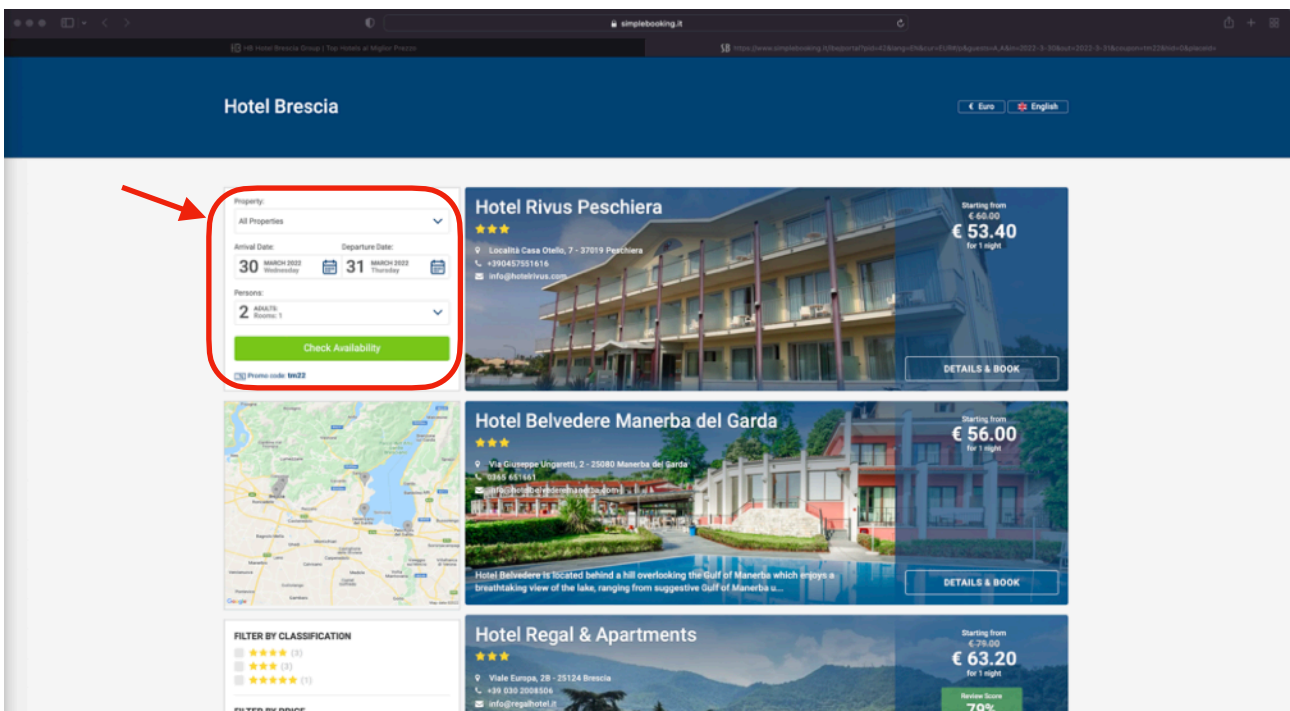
simplebooking.it

HB Hotel Brescia Group | Top Hotels al Miglior Prezzo

SB https://www.simplebooking.it/ibe/search?hid=42&lang=EN&cur=EUR&guests=A,A&in=2022-3-30&out=2022-3-31&coupon=tm22&hid=0&placeid=

Hotel Brescia

Euro English

Property:
All Properties
Arrival Date:
30 MARCH 2022 Wednesday
Departure Date:
31 MARCH 2022 Thursday
Persons:
2 ADULTS Rooms: 1
Check Availability
Promo code: tm22

Hotel Rivus Peschiera
Località Casa Otello, 7 - 37019 Peschiera
+390457551616
info@hotelrivus.com
Starting from
€ 60.00
€ 53.40
for 1 night
DETAILS & BOOK

Hotel Belvedere Manerba del Garda
Via Giuseppe Ungaretti, 2 - 25080 Manerba del Garda
0365 651661
info@hotelbelvederemanerba.com
Starting from
€ 56.00
for 1 night
Hotel Belvedere is located behind a hill overlooking the Gulf of Manerba which enjoys a breathtaking view of the lake, ranging from suggestive Gulf of Manerba u...
DETAILS & BOOK

FILTER BY CLASSIFICATION
(8)
(3)
(1)
FILTER BY PRICE

Hotel Regal & Apartments
Viale Europa, 2B - 25124 Brescia
+39 030 2008506
info@regalhotel.it
Starting from
€ 79.00
€ 63.20
for 1 night
Review Score
79%